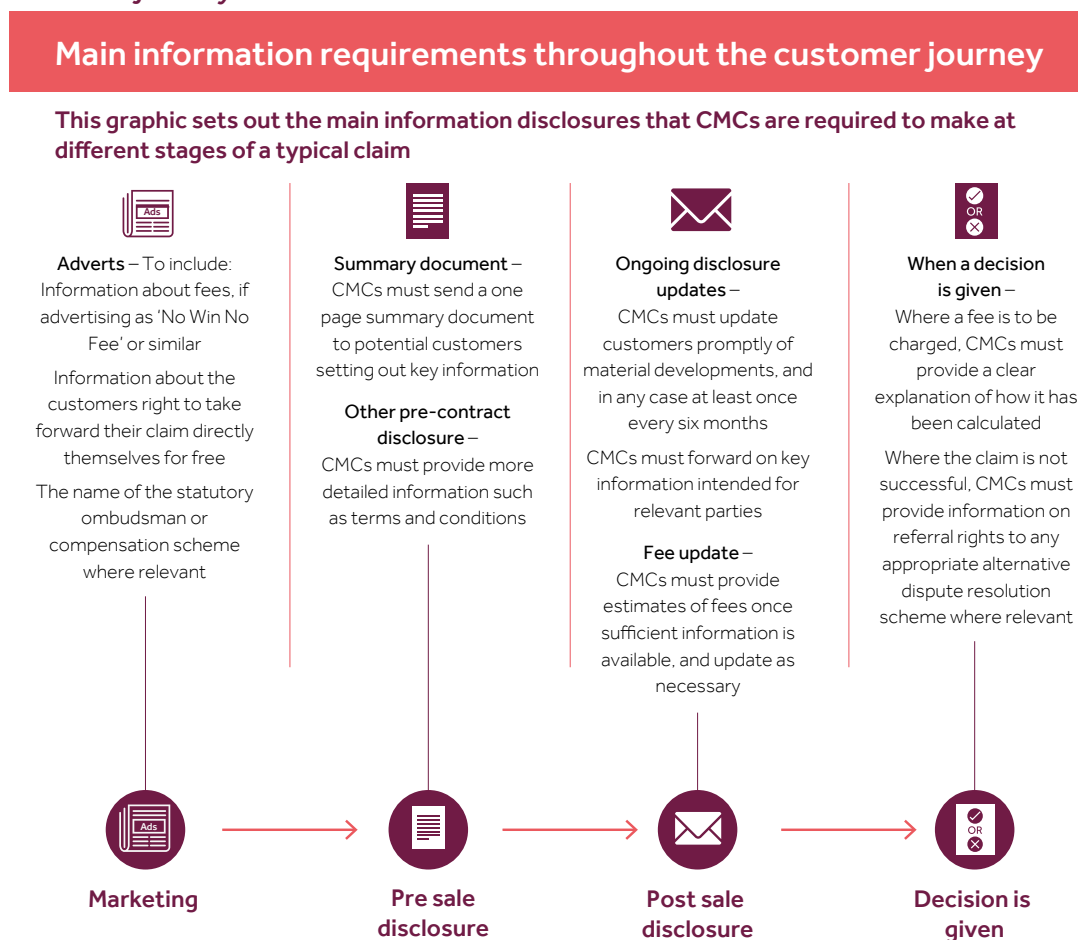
Main information requirements throughout the customer journey

This graphic sets out the main information disclosures that CMCs are required to make at different stages of a typical claim

Ads

Adverts – To include: Information about fees, if advertising as 'No Win No Fee' or similar

Information about the customers right to take forward their claim directly themselves for free

The name of the statutory ombudsman or compensation scheme where relevant

Summary document – CMCs must send a one page summary document to potential customers setting out key information

Other pre-contract disclosure – CMCs must provide more detailed information such as terms and conditions

Ongoing disclosure updates – CMCs must update customers promptly of material developments, and in any case at least once every six months

CMCs must forward on key information intended for relevant parties

Fee update – CMCs must provide estimates of fees once sufficient information is available, and update as necessary

OR

When a decision is given – Where a fee is to be charged, CMCs must provide a clear explanation of how it has been calculated

Where the claim is not successful, CMCs must provide information on referral rights to any appropriate alternative dispute resolution scheme where relevant

Ads

Marketing

Pre sale disclosure

Post sale disclosure

OR

Decision is given